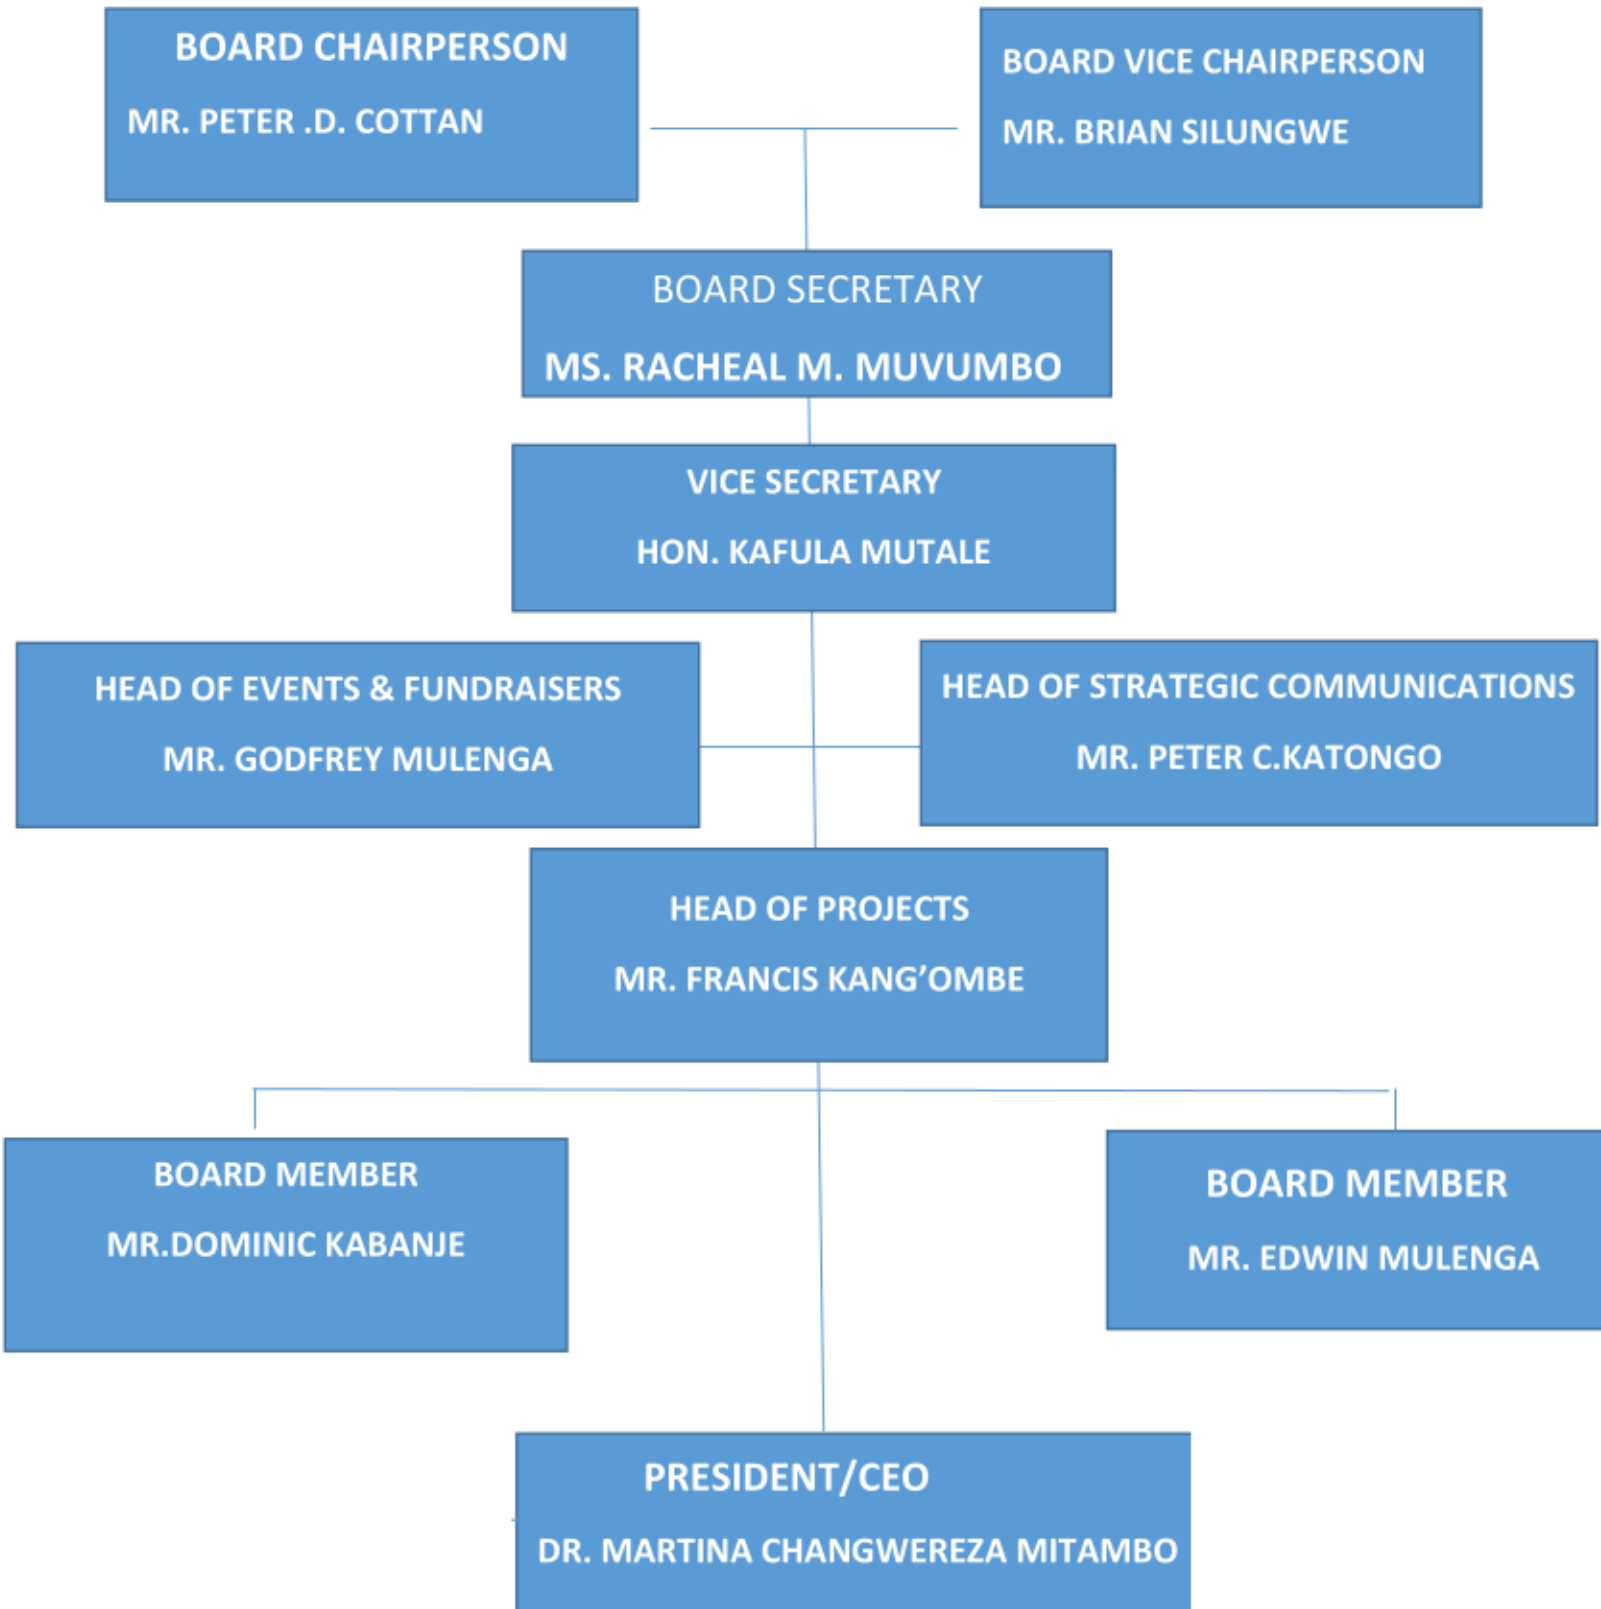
BOARD CHAIRPERSON

MR. PETER .D. COTTAN

BOARD VICE CHAIRPERSON

MR. BRIAN SILUNGWE

BOARD SECRETARY

MS. RACHEAL M. MUVUMBO

VICE SECRETARY

HON. KAFULA MUTALE

HEAD OF EVENTS & FUNDRAISERS

MR. GODFREY MULENGA

HEAD OF STRATEGIC COMMUNICATIONS

MR. PETER C.KATONGO

HEAD OF PROJECTS

MR. FRANCIS KANG'OMBE

BOARD MEMBER

MR.DOMINIC KABANJE

BOARD MEMBER

MR. EDWIN MULENGA

PRESIDENT/CEO

DR. MARTINA CHANGWEREZA MITAMBO